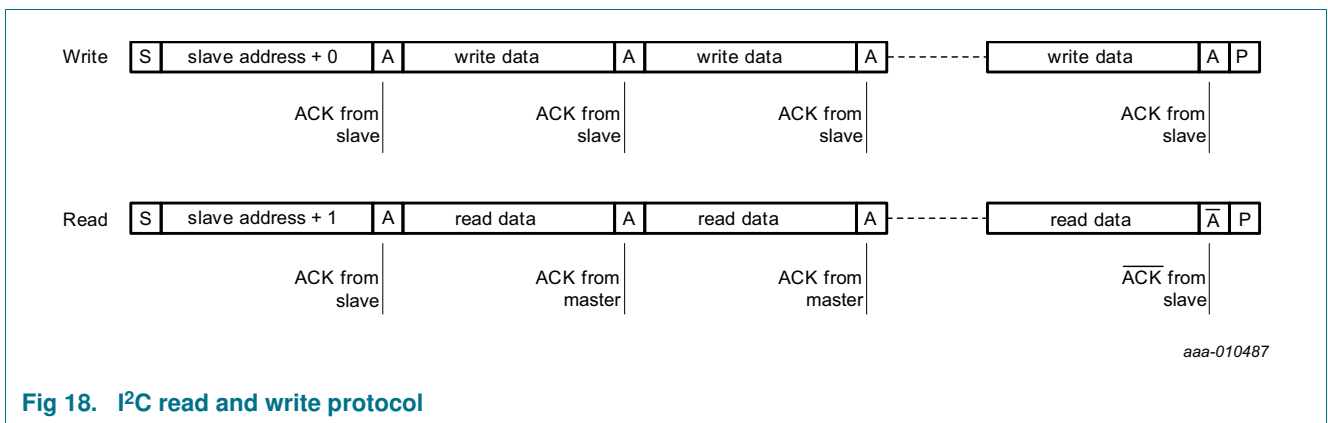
Write | S | slave address + 0 | A | write data | A | write data | A | write data | A | P

ACK from slave

ACK from slave

ACK from slave

ACK from slave

Read | S | slave address + 1 | A | read data | A | read data | A | read data | $\overline{A}$ | P

ACK from slave

ACK from master

ACK from master

$\overline{ACK}$ from slave

aaa-010487

Fig 18. I$^2$C read and write protocol